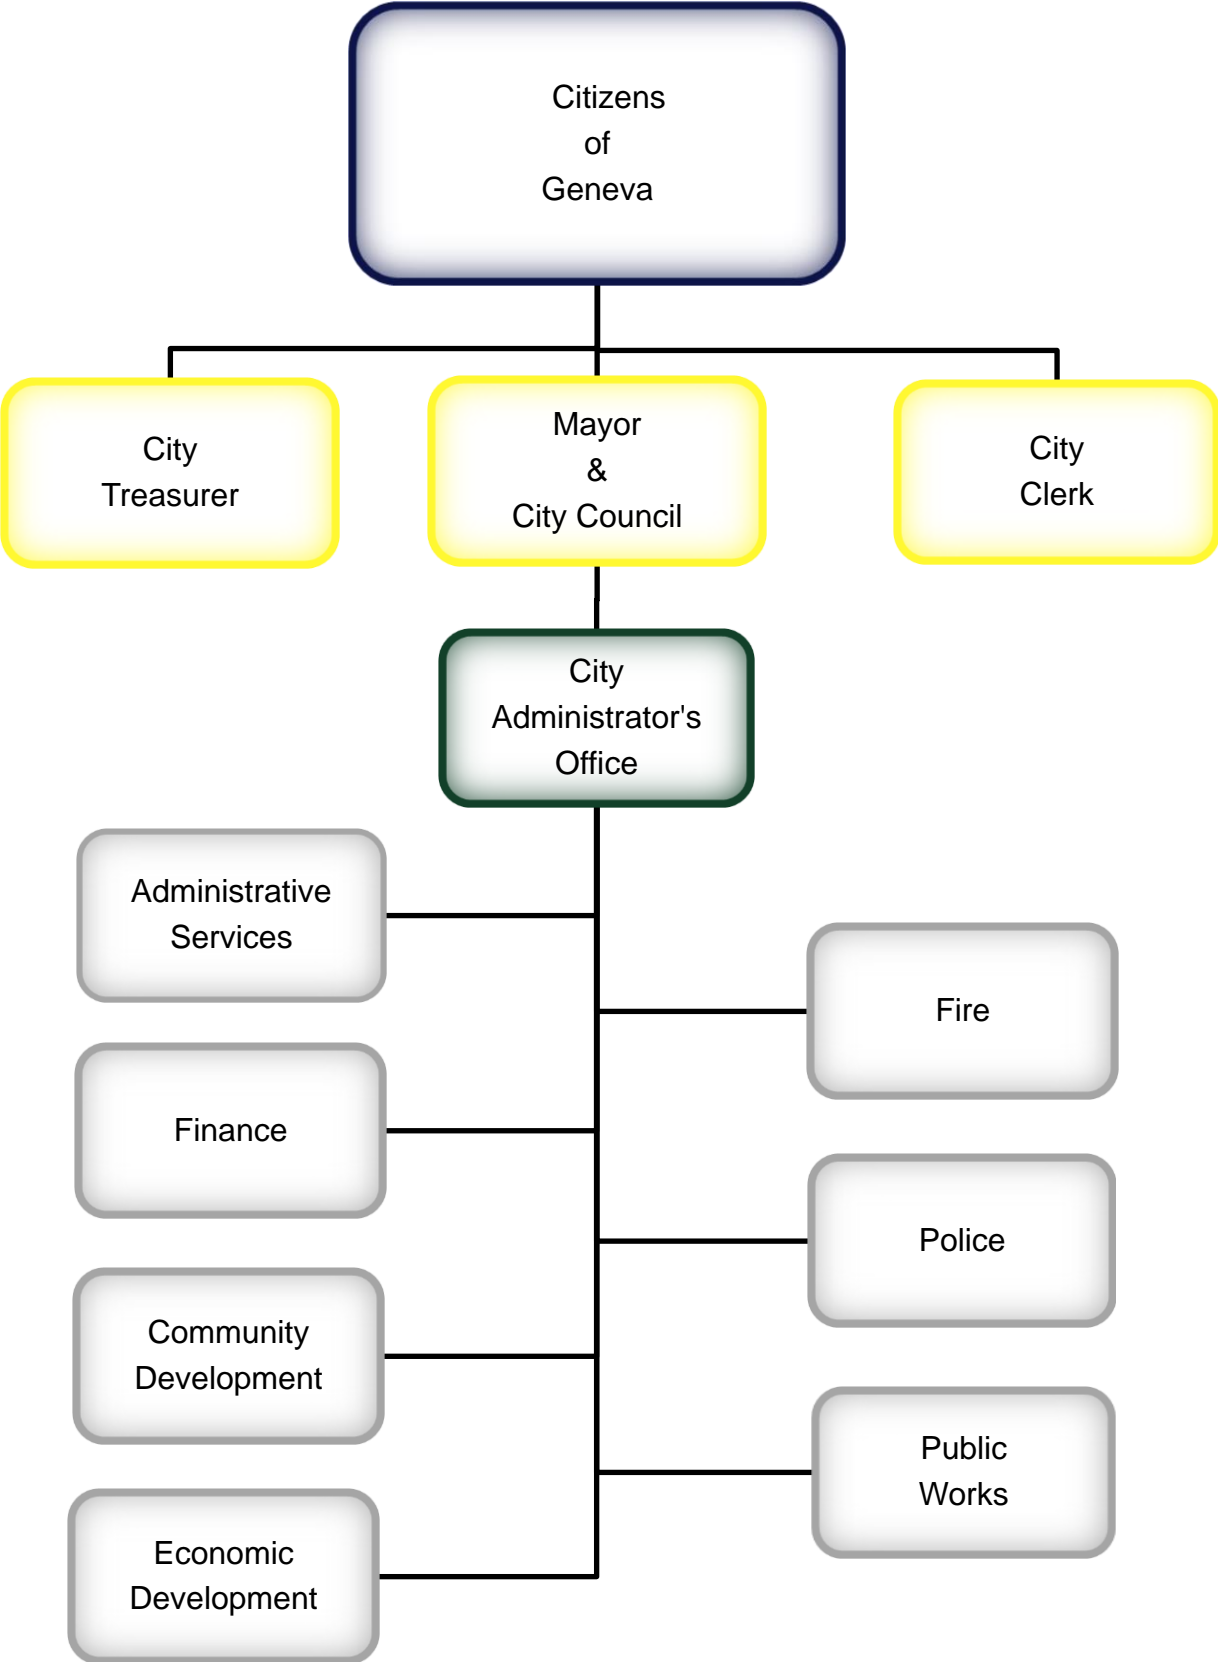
Citizens of Geneva

City Treasurer

Mayor & City Council

City Clerk

City Administrator's Office

Administrative Services

Fire

Finance

Police

Community Development

Public Works

Economic Development